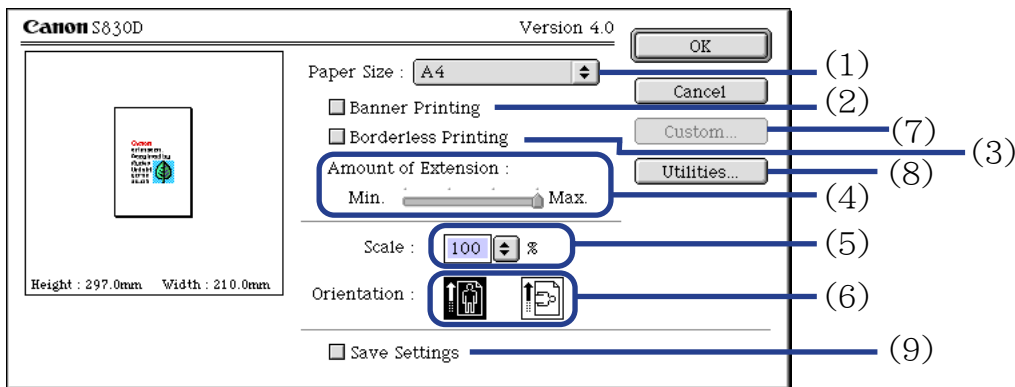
Canon S830D

Version 4.0

OK

Paper Size : A4

(1)

Cancel

Banner Printing

(2)

Custom...

(7)

Borderless Printing

(3)

Amount of Extension :

Utilities...

(8)

Min.

Max.

(4)

Scale : 100 %

(5)

Height : 297.0mm Width : 210.0mm

Orientation :

(6)

Save Settings

(9)